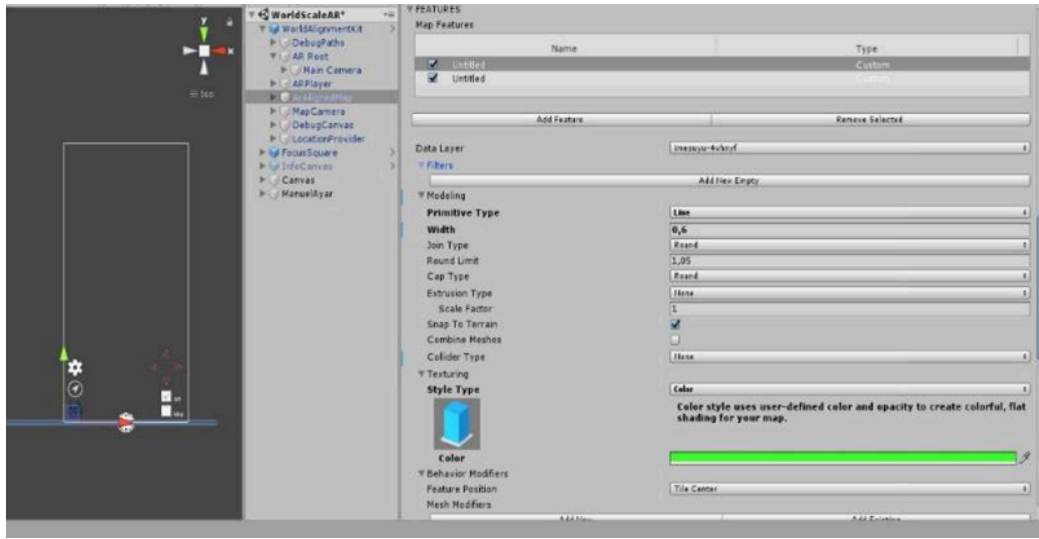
y
x
Iso
WorldScaleAR*
WorldAlignmentKit
DebugPaths
AR Root
Main Camera
ARPlayer
ArAlignedMap
MapCamera
DebugCanvas
LocationProvider
FocusSquare
InfoCanvas
Canvas
ManuelAyar

FEATURES
Map Features

| Name | Type |
|---|---|
| Untitled | Custom |
| Untitled | Custom |

Add Feature
Remove Selected

Data Layer | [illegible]
Filters
Add New Empty
Modeling
Primitive Type | Line
Width | 0,6
Join Type | Round
Round Limit | 1,05
Cap Type | Round
Extrusion Type | None
Scale Factor | 1
Snap To Terrain
Combine Meshes
Collider Type | None
Texturing
Style Type | Color
Color style uses user-defined color and opacity to create colorful, flat shading for your map.
Color
Behavior Modifiers
Feature Position | Tile Center
Mesh Modifiers
Add New
Add Existing